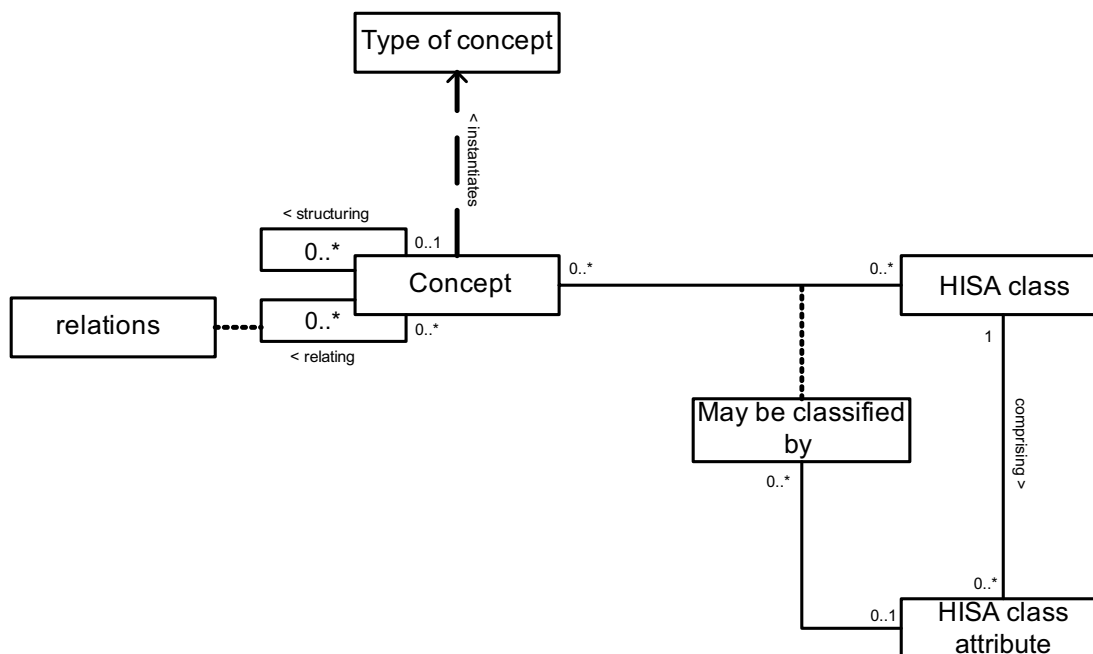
Type of concept

< instantiates

< structuring

0..*

0..1

Concept

0..*

0..*

HISA class

relations

0..*

0..*

< relating

1

May be classified by

comprising >

0..*

0..*

0..1

HISA class attribute